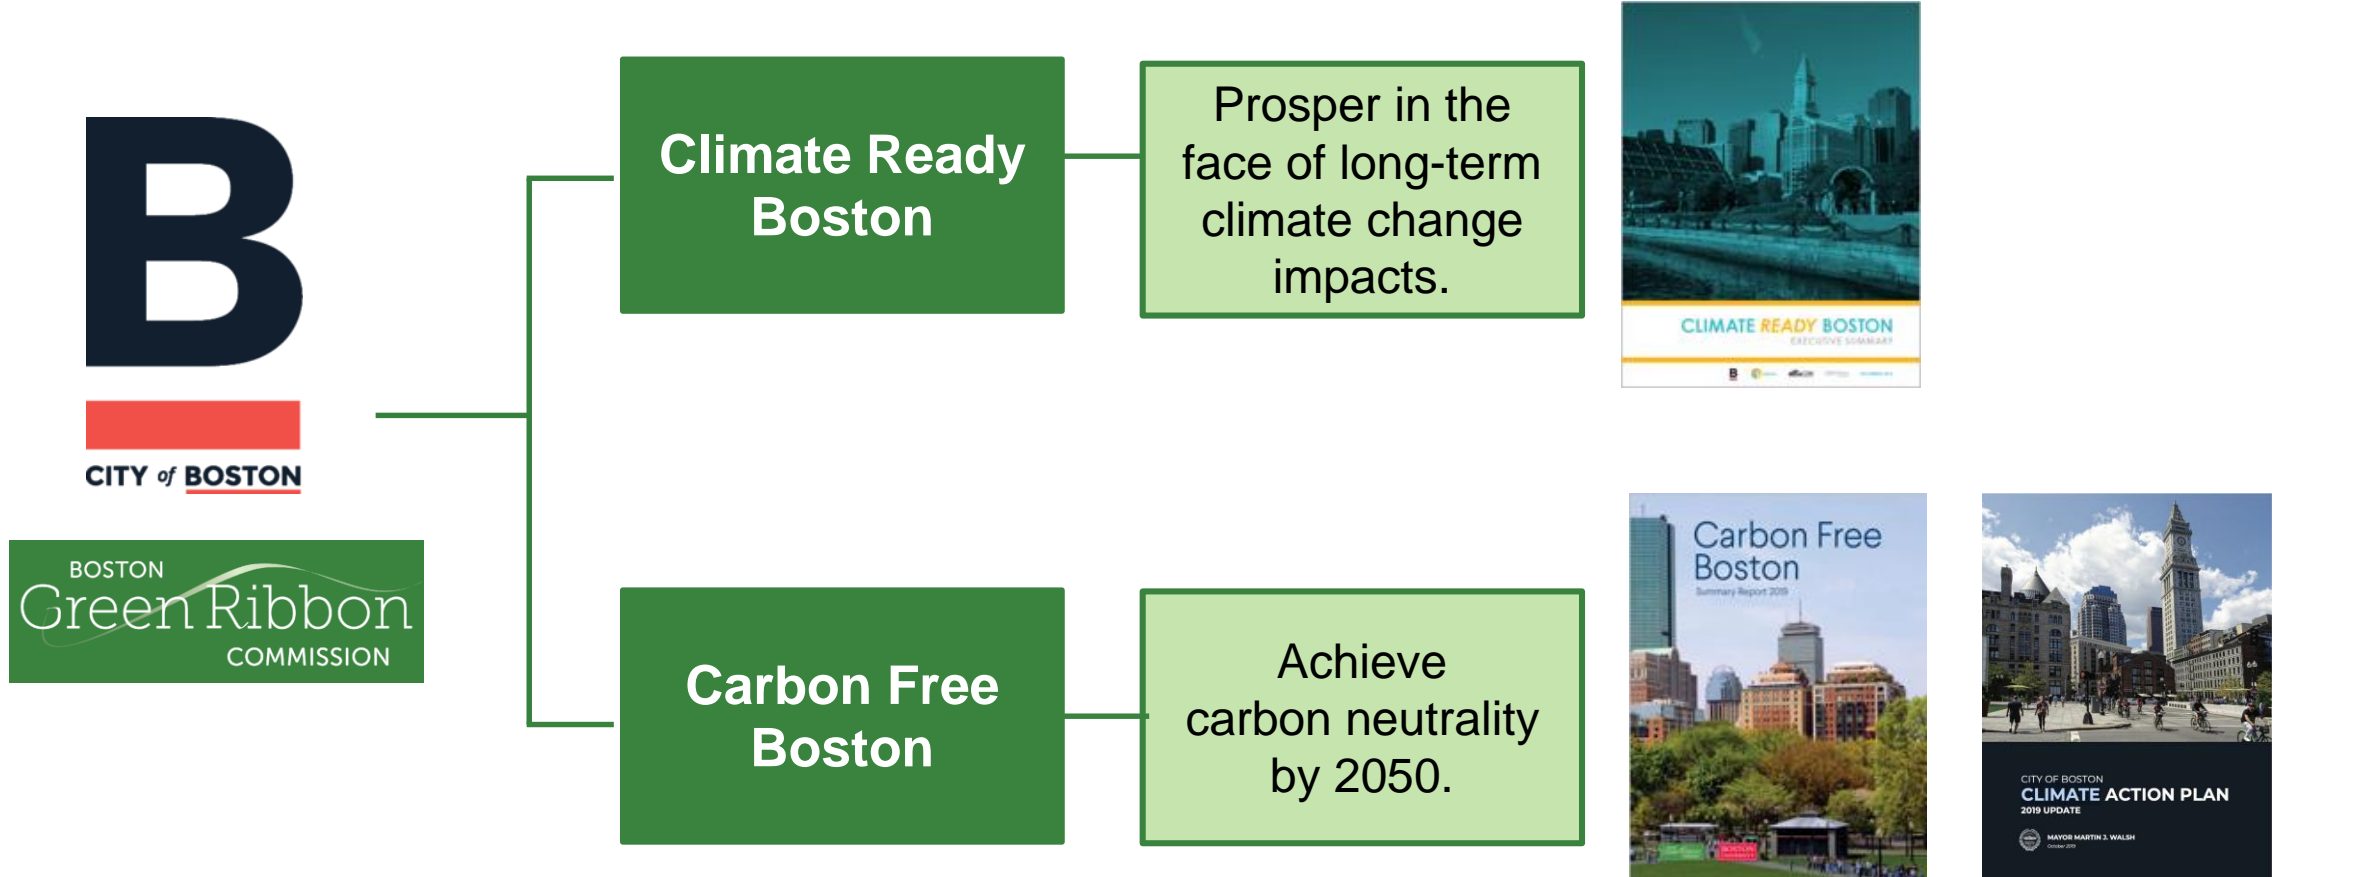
B

CITY of BOSTON

BOSTON
Green Ribbon
COMMISSION

Climate Ready Boston

Prosper in the face of long-term climate change impacts.

CLIMATE READY BOSTON
EXECUTIVE SUMMARY

Carbon Free Boston

Achieve carbon neutrality by 2050.

Carbon Free Boston
Summary Report 2019

CITY OF BOSTON
CLIMATE ACTION PLAN
2019 UPDATE
MAYOR MARTIN J. WALSH
October 2019